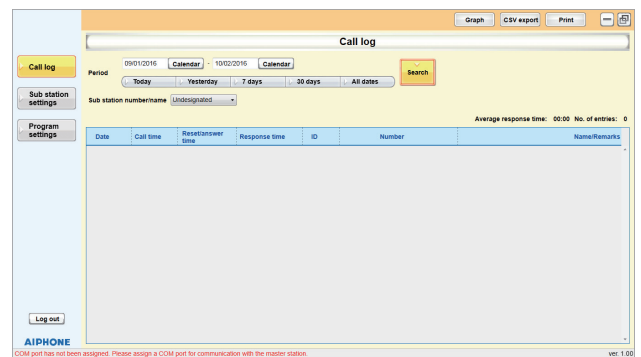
Graph CSV export Print

Call log

Call log

Sub station settings

Program settings

Period 09/01/2016 Calendar - 10/02/2016 Calendar

Today Yesterday 7 days 30 days All dates

Search

Sub station number/name Undesignated

Average response time: 00:00 No. of entries: 0

| Date | Call time | Reset/answer time | Response time | ID | Number | Name/Remarks |
|---|---|---|---|---|---|---|

Log out

AIPHONE

COM port has not been assigned. Please assign a COM port for communication with the master station.

ver. 1.00